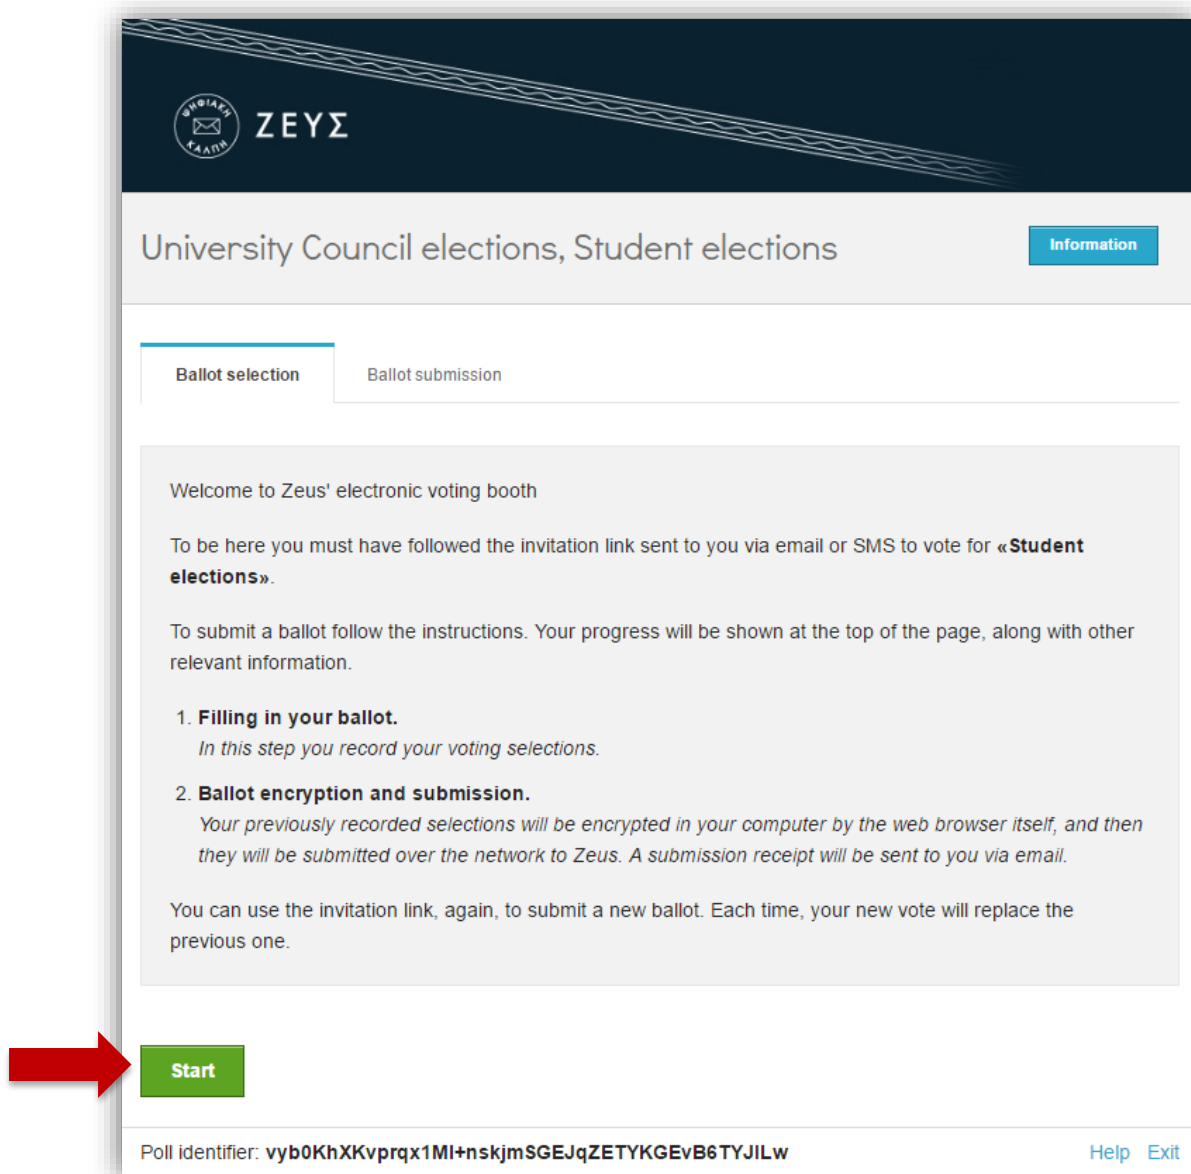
ΨΗΦΙΑΚΗ ΚΑΛΠΗ ΖΕΥΣ

University Council elections, Student elections

Information

Ballot selection

Ballot submission

Welcome to Zeus' electronic voting booth

To be here you must have followed the invitation link sent to you via email or SMS to vote for «Student elections».

To submit a ballot follow the instructions. Your progress will be shown at the top of the page, along with other relevant information.

1. Filling in your ballot.
In this step you record your voting selections.

2. Ballot encryption and submission.
Your previously recorded selections will be encrypted in your computer by the web browser itself, and then they will be submitted over the network to Zeus. A submission receipt will be sent to you via email.

You can use the invitation link, again, to submit a new ballot. Each time, your new vote will replace the previous one.

Start

Poll identifier: vyb0KhXKvprqx1Ml+nskjmSGEJqZETYKGEvB6TYJlLw

Help Exit